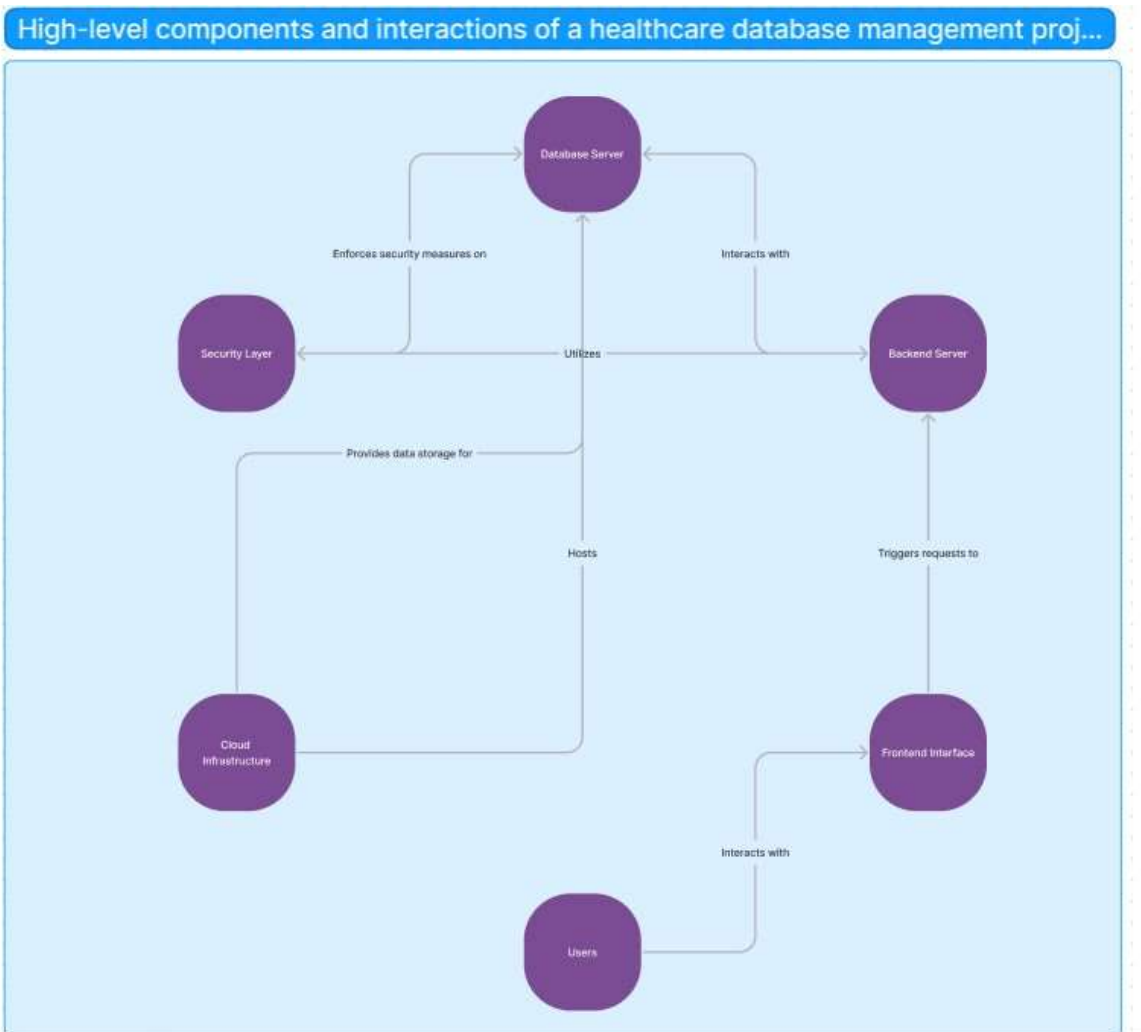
High-level components and interactions of a healthcare database management proj...

Database Server

Enforces security measures on

Interacts with

Security Layer

Utilizes

Backend Server

Provides data storage for

Hosts

Triggers requests to

Cloud Infrastructure

Frontend Interface

Interacts with

Users